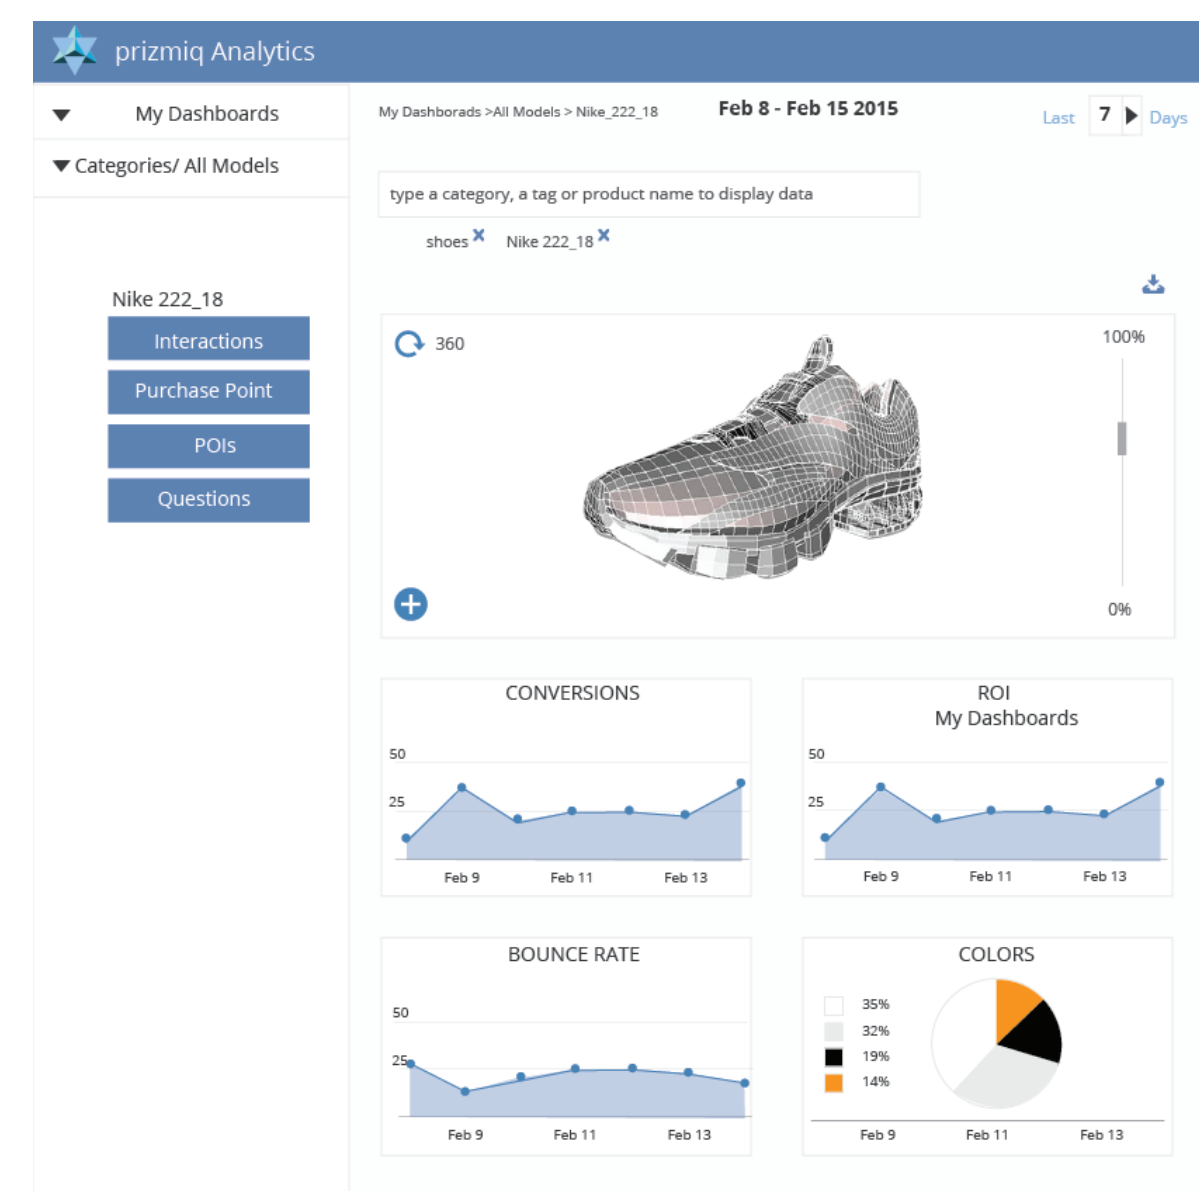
prizmiq Analytics

My Dashboards

Categories/ All Models

Nike 222_18

Interactions

Purchase Point

POIs

Questions

My Dashborads >All Models > Nike_222_18

Feb 8 - Feb 15 2015

Last 7 Days

type a category, a tag or product name to display data

shoes ✕ Nike 222_18 ✕

360

100%

0%

CONVERSIONS

50

25

Feb 9 Feb 11 Feb 13

ROI
My Dashboards

50

25

Feb 9 Feb 11 Feb 13

BOUNCE RATE

50

25

Feb 9 Feb 11 Feb 13

COLORS

35%

32%

19%

14%

Feb 9 Feb 11 Feb 13